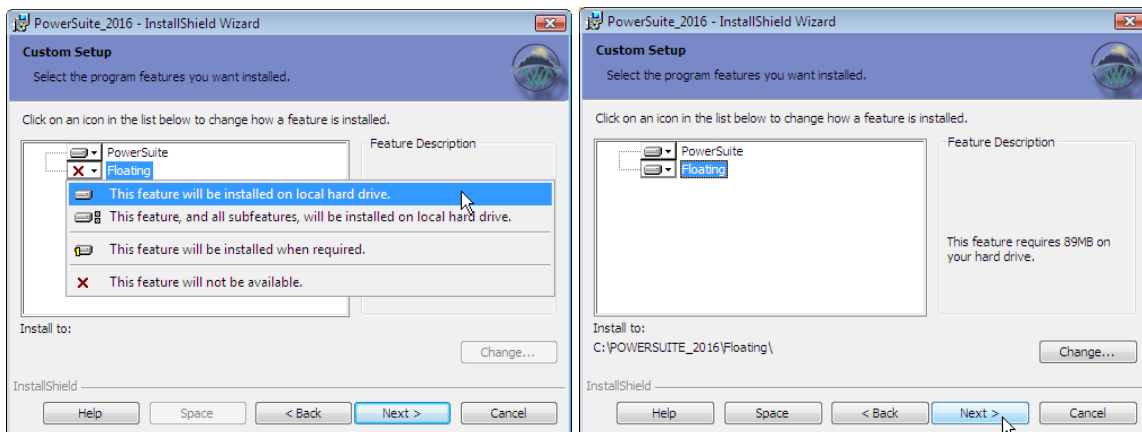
PowerSuite_2016 - InstallShield Wizard

Custom Setup

Select the program features you want installed.

Click on an icon in the list below to change how a feature is installed.

PowerSuite

Floating

This feature will be installed on local hard drive.

This feature, and all subfeatures, will be installed on local hard drive.

This feature will be installed when required.

This feature will not be available.

Feature Description

Install to:

Change...

InstallShield

Help

Space

< Back

Next >

Cancel

PowerSuite_2016 - InstallShield Wizard

Custom Setup

Select the program features you want installed.

Click on an icon in the list below to change how a feature is installed.

PowerSuite

Floating

Feature Description

This feature requires 89MB on your hard drive.

Install to:

C:\POWERSUITE_2016\Floating\

Change...

InstallShield

Help

Space

< Back

Next >

Cancel